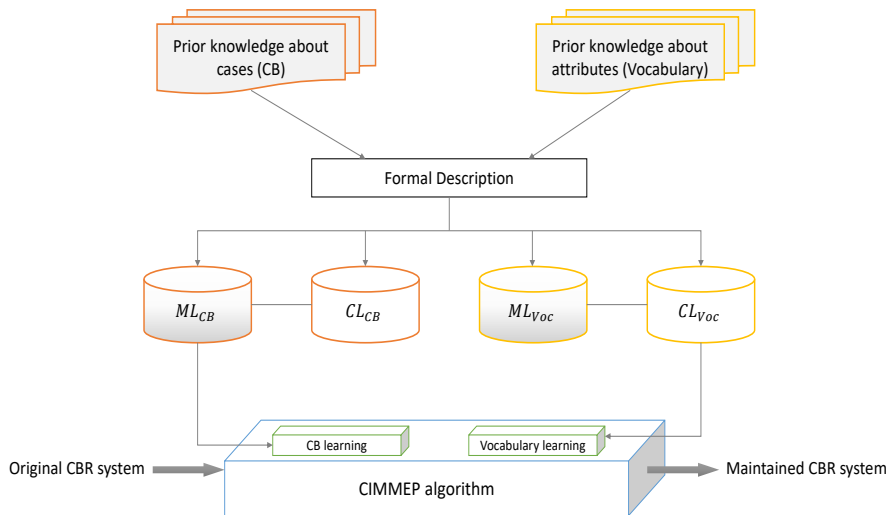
Prior knowledge about cases (CB)

Prior knowledge about attributes (Vocabulary)

Formal Description

$ML_{CB}$

$CL_{CB}$

$ML_{Voc}$

$CL_{Voc}$

CB learning

Vocabulary learning

Original CBR system

CIMMEP algorithm

Maintained CBR system